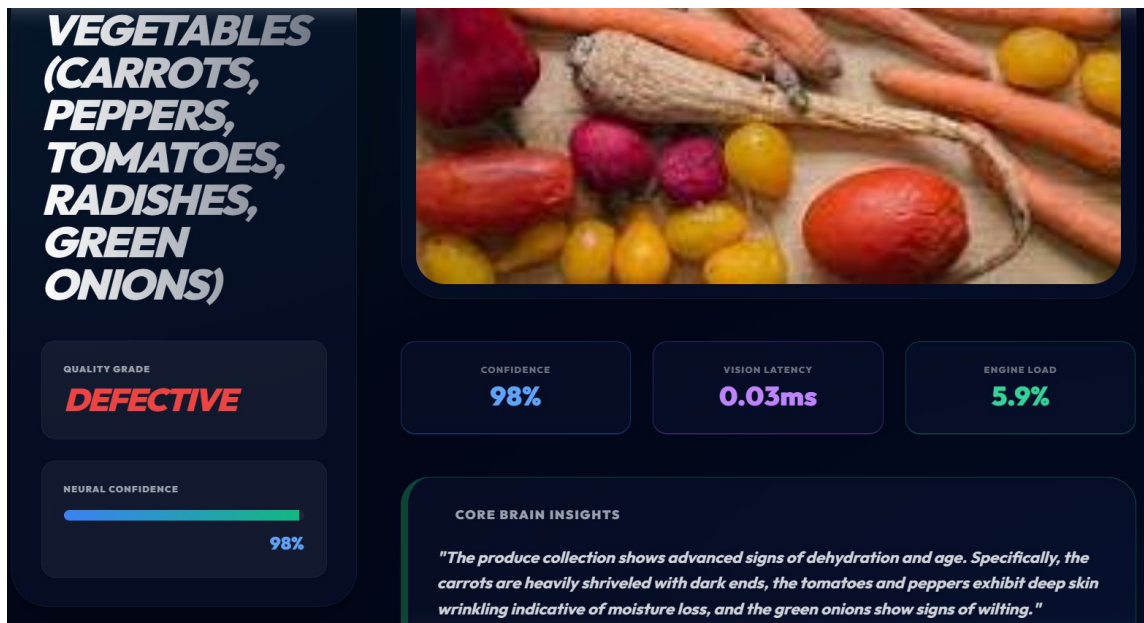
VEGETABLES (CARROTS, PEPPERS, TOMATOES, RADISHES, GREEN ONIONS)

QUALITY GRADE
DEFECTIVE

NEURAL CONFIDENCE
98%

CONFIDENCE
98%

VISION LATENCY
0.03ms

ENGINE LOAD
5.9%

CORE BRAIN INSIGHTS

"The produce collection shows advanced signs of dehydration and age. Specifically, the carrots are heavily shriveled with dark ends, the tomatoes and peppers exhibit deep skin wrinkling indicative of moisture loss, and the green onions show signs of wilting."